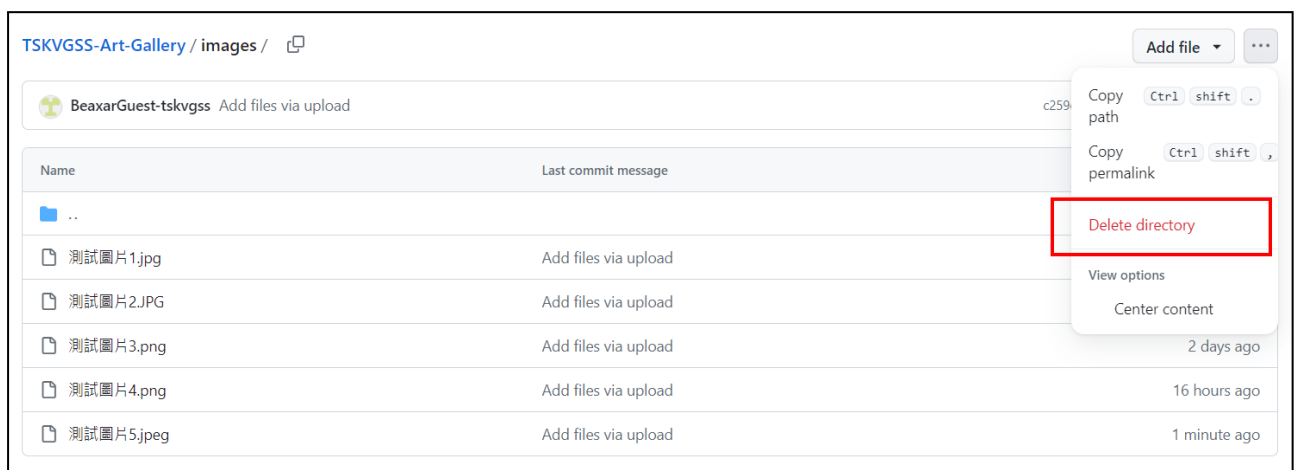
TSKVGSS-Art-Gallery / images /

Add file

BeaxarGuest-tskvgss Add files via upload

c259

Copy path Ctrl shift .

Copy permalink Ctrl shift ,

Delete directory

View options

Center content

| Name | Last commit message | |
|---|---|---|
| .. | | |
| 測試圖片1.jpg | Add files via upload | |
| 測試圖片2.JPG | Add files via upload | |
| 測試圖片3.png | Add files via upload | 2 days ago |
| 測試圖片4.png | Add files via upload | 16 hours ago |
| 測試圖片5.jpeg | Add files via upload | 1 minute ago |